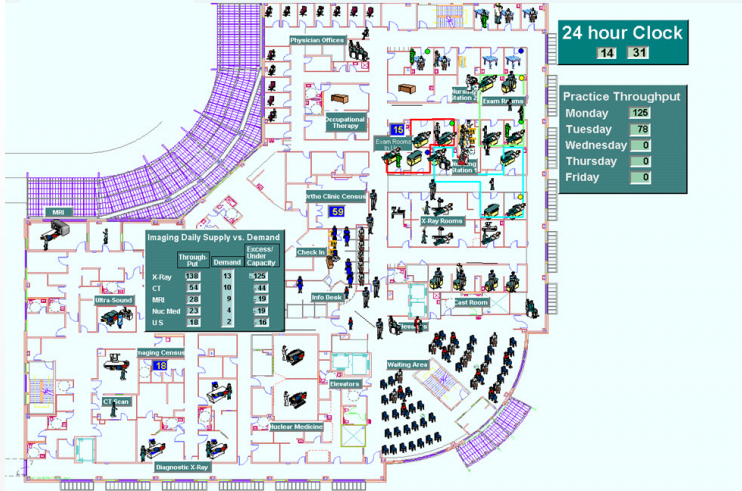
24 hour Clock
14 31

Practice Throughput
Monday 125
Tuesday 78
Wednesday 0
Thursday 0
Friday 0

Physician Offices
Nursing Station 2
Exam Rooms
Occupational Therapy
15
Exam Room
Station 1
Ortho Clinic Census
59
X-Ray Rooms
MRI

Imaging Daily Supply vs. Demand

|  | Through-Put | Demand | Excess/ Under Capacity |
|---|---|---|---|
| X-Ray | 138 | 13 | 125 |
| CT | 54 | 10 | 44 |
| MRI | 28 | 9 | 19 |
| Nuc Med | 23 | 4 | 19 |
| U S | 18 | 2 | 16 |

Check In
Ultra-Sound
Info Desk
Cast Room
Imaging Census
18
Waiting Area
Elevators
CT Scan
Nuclear Medicine
Diagnostic X-Ray